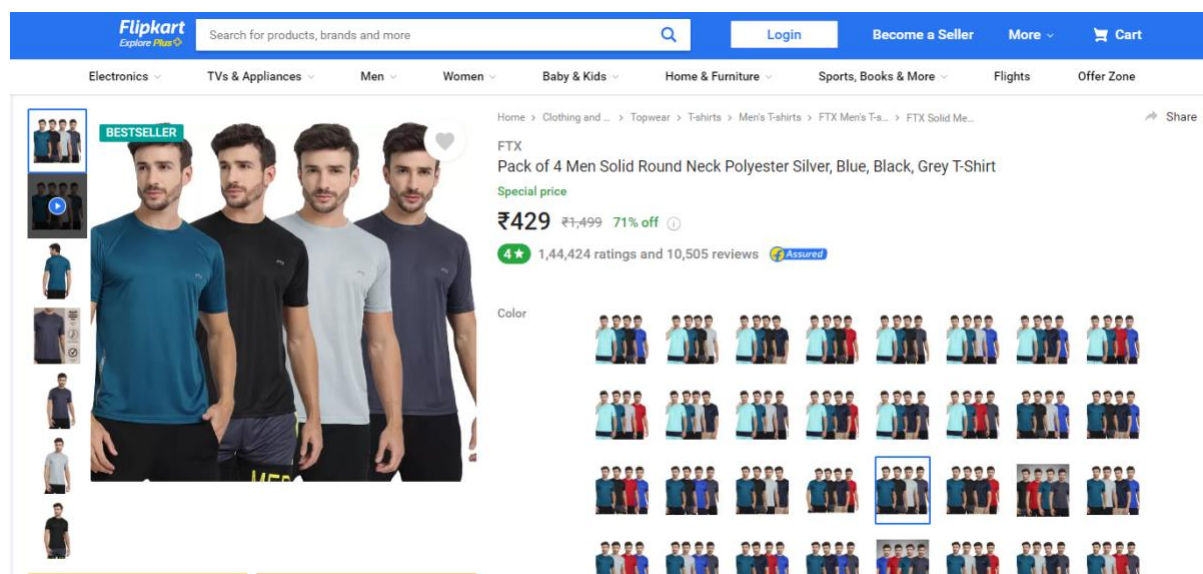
Flipkart
Explore Plus

Search for products, brands and more

Login

Become a Seller

More

Cart

Electronics

TVs & Appliances

Men

Women

Baby & Kids

Home & Furniture

Sports, Books & More

Flights

Offer Zone

BESTSELLER

Home > Clothing and ... > Topwear > T-shirts > Men's T-shirts > FTX Men's T-s... > FTX Solid Me...

Share

FTX

Pack of 4 Men Solid Round Neck Polyester Silver, Blue, Black, Grey T-Shirt

Special price

₹429 ₹1,499 71% off

4★ 1,44,424 ratings and 10,505 reviews Assured

Color